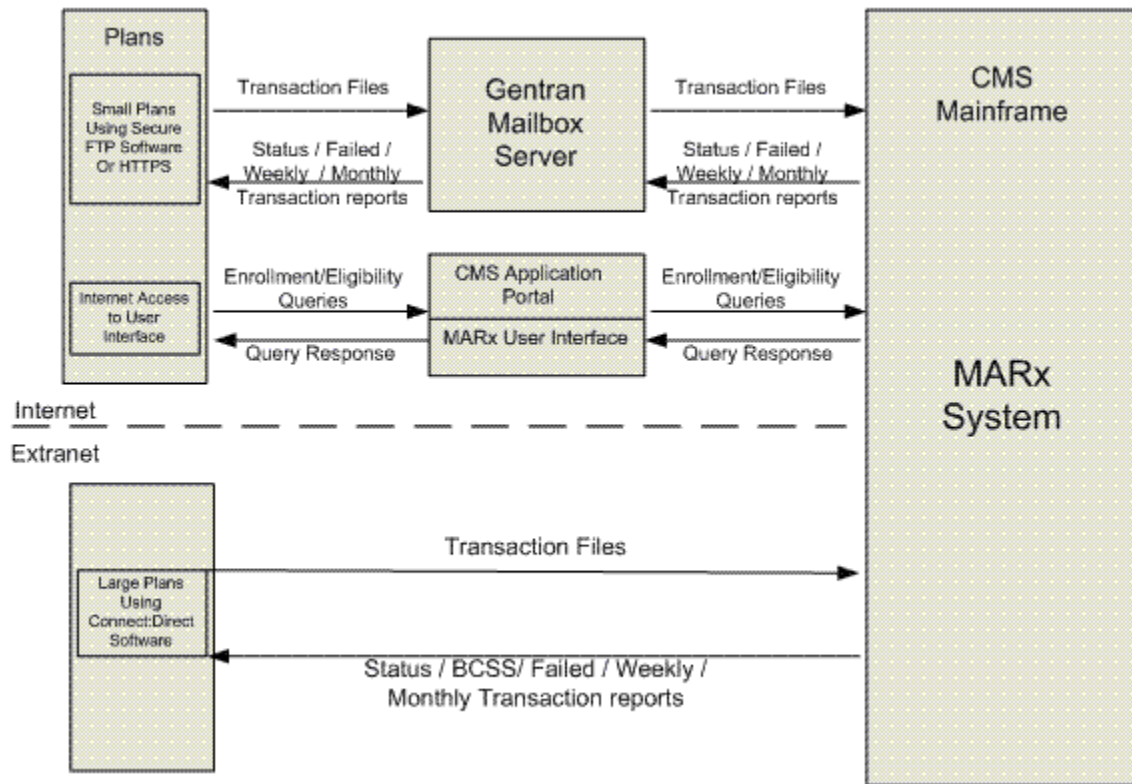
Plans

Small Plans Using Secure FTP Software Or HTTPS

Transaction Files

Status / Failed / Weekly / Monthly Transaction reports

Gentran Mailbox Server

Transaction Files

Status / Failed / Weekly / Monthly Transaction reports

CMS Mainframe

Internet Access to User Interface

Enrollment/Eligibility Queries

Query Response

CMS Application Portal

MARx User Interface

Enrollment/Eligibility Queries

Query Response

MARx System

Internet

Extranet

Large Plans Using Connect:Direct Software

Transaction Files

Status / BCSS/ Failed / Weekly / Monthly Transaction reports